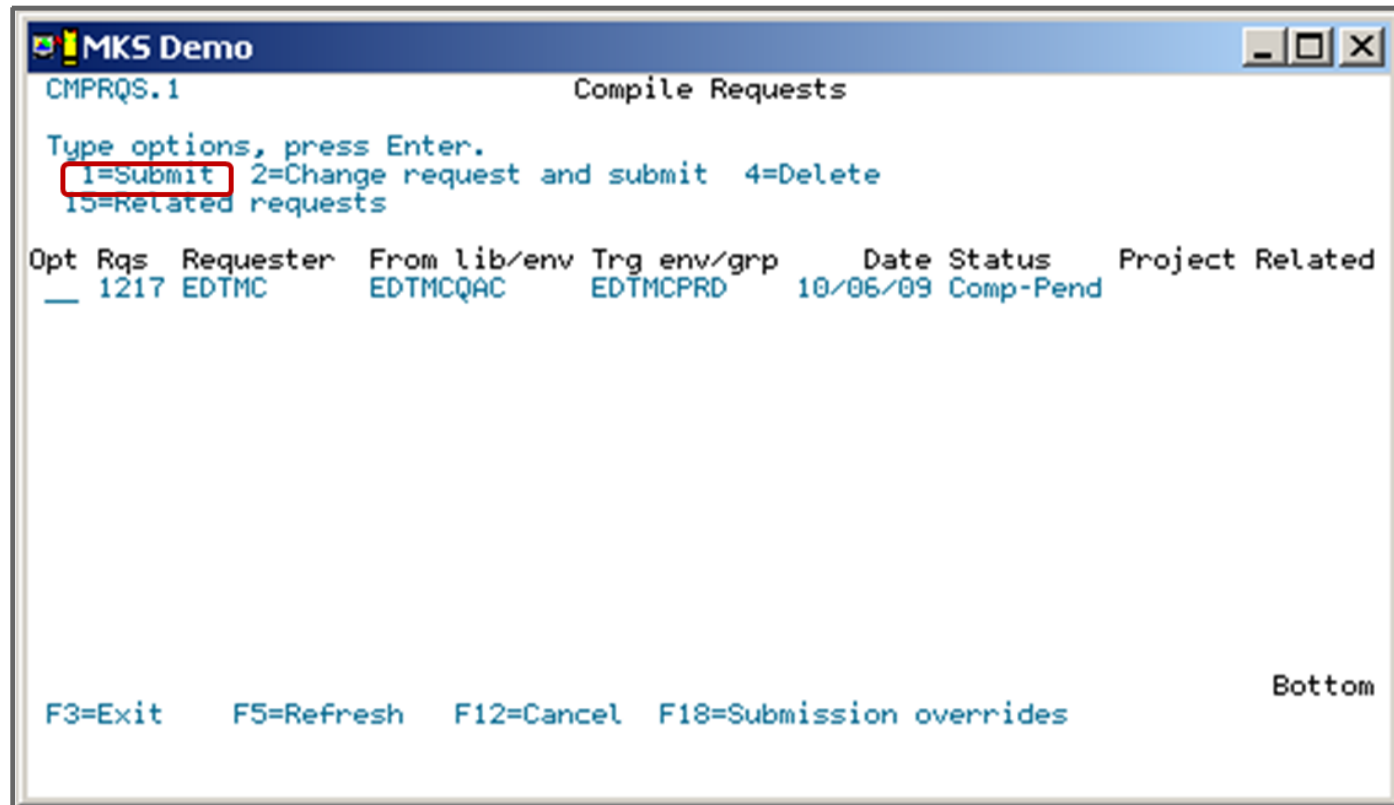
MKS Demo

CMPRQS.1 Compile Requests

Type options, press Enter.
1=Submit 2=Change request and submit 4=Delete
15=Related requests

| Opt | Rqs | Requester | From lib/env | Trg env/grp | Date | Status | Project | Related |
|---|---|---|---|---|---|---|---|---|
| __ | 1217 | EDTMC | EDTMCQAC | EDTMCPRD | 10/06/09 | Comp-Pend | | |

Bottom
F3=Exit F5=Refresh F12=Cancel F18=Submission overrides